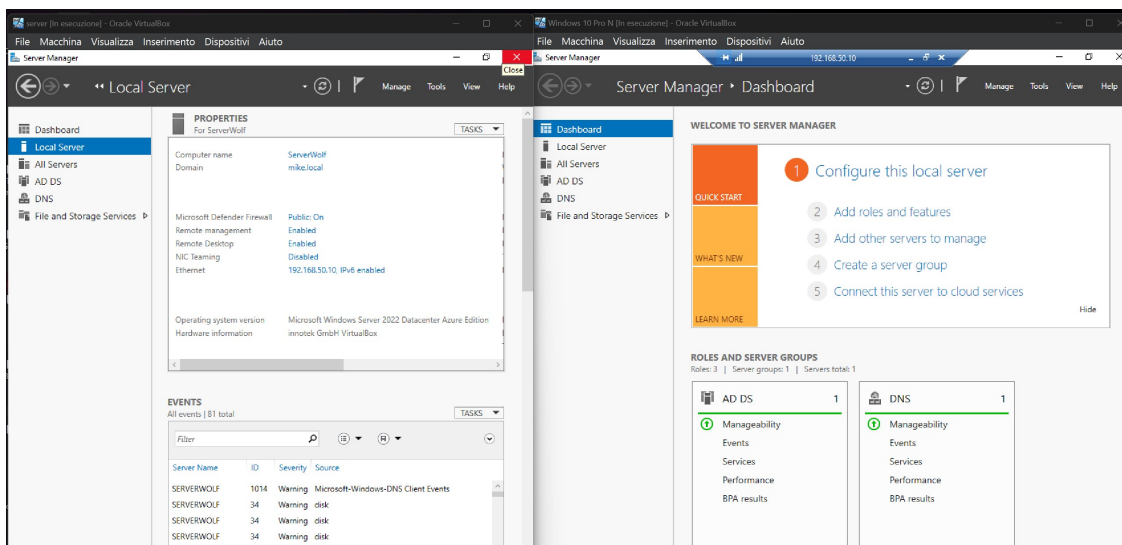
server [In esecuzione] - Oracle VirtualBox
File Macchina Visualizza Inserimento Dispositivi Aiuto
Server Manager
Close
Local Server
Manage Tools View Help
Dashboard
Local Server
All Servers
AD DS
DNS
File and Storage Services
PROPERTIES
For ServerWolf
TASKS
Computer name ServerWolf
Domain mike.local
Microsoft Defender Firewall Public: On
Remote management Enabled
Remote Desktop Enabled
NIC Teaming Disabled
Ethernet 192.168.50.10, IPv6 enabled
Operating system version Microsoft Windows Server 2022 Datacenter Azure Edition
Hardware information innotek GmbH VirtualBox
EVENTS
All events | 81 total
TASKS
Filter
| Server Name | ID | Severity | Source |
|---|---|---|---|
| SERVERWOLF | 1014 | Warning | Microsoft-Windows-DNS Client Events |
| SERVERWOLF | 34 | Warning | disk |
| SERVERWOLF | 34 | Warning | disk |
| SERVERWOLF | 34 | Warning | disk |

Windows 10 Pro N [In esecuzione] - Oracle VirtualBox
File Macchina Visualizza Inserimento Dispositivi Aiuto
Server Manager
192.168.50.10
Server Manager ‣ Dashboard
Manage Tools View Help
Dashboard
Local Server
All Servers
AD DS
DNS
File and Storage Services
WELCOME TO SERVER MANAGER
QUICK START
WHAT'S NEW
LEARN MORE
1 Configure this local server
2 Add roles and features
3 Add other servers to manage
4 Create a server group
5 Connect this server to cloud services
Hide
ROLES AND SERVER GROUPS
Roles: 3 | Server groups: 1 | Servers total: 1
AD DS 1
Manageability
Events
Services
Performance
BPA results
DNS 1
Manageability
Events
Services
Performance
BPA results